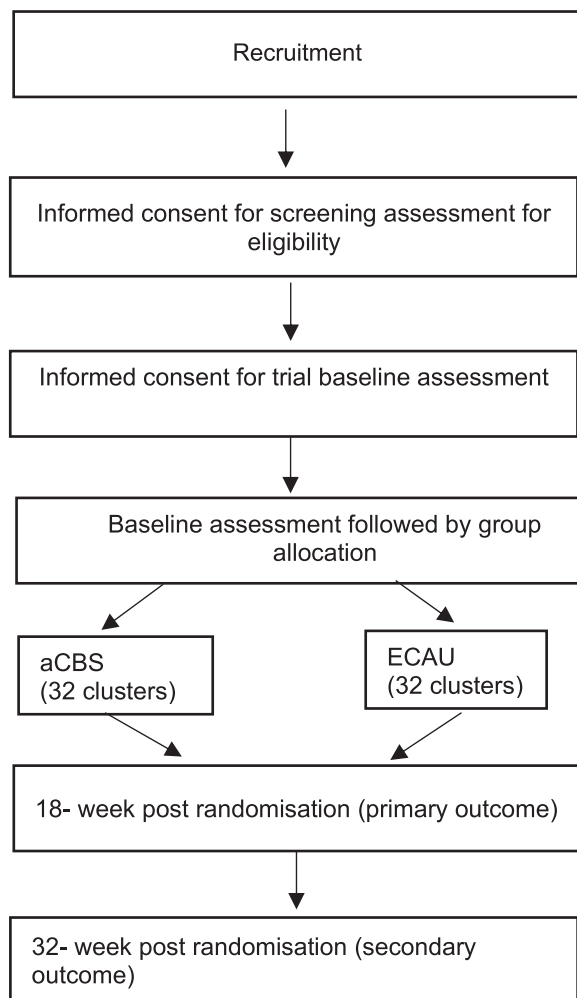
Recruitment

Informed consent for screening assessment for eligibility

Informed consent for trial baseline assessment

Baseline assessment followed by group allocation

aCBS
(32 clusters)

ECAU
(32 clusters)

18- week post randomisation (primary outcome)

32- week post randomisation (secondary outcome)